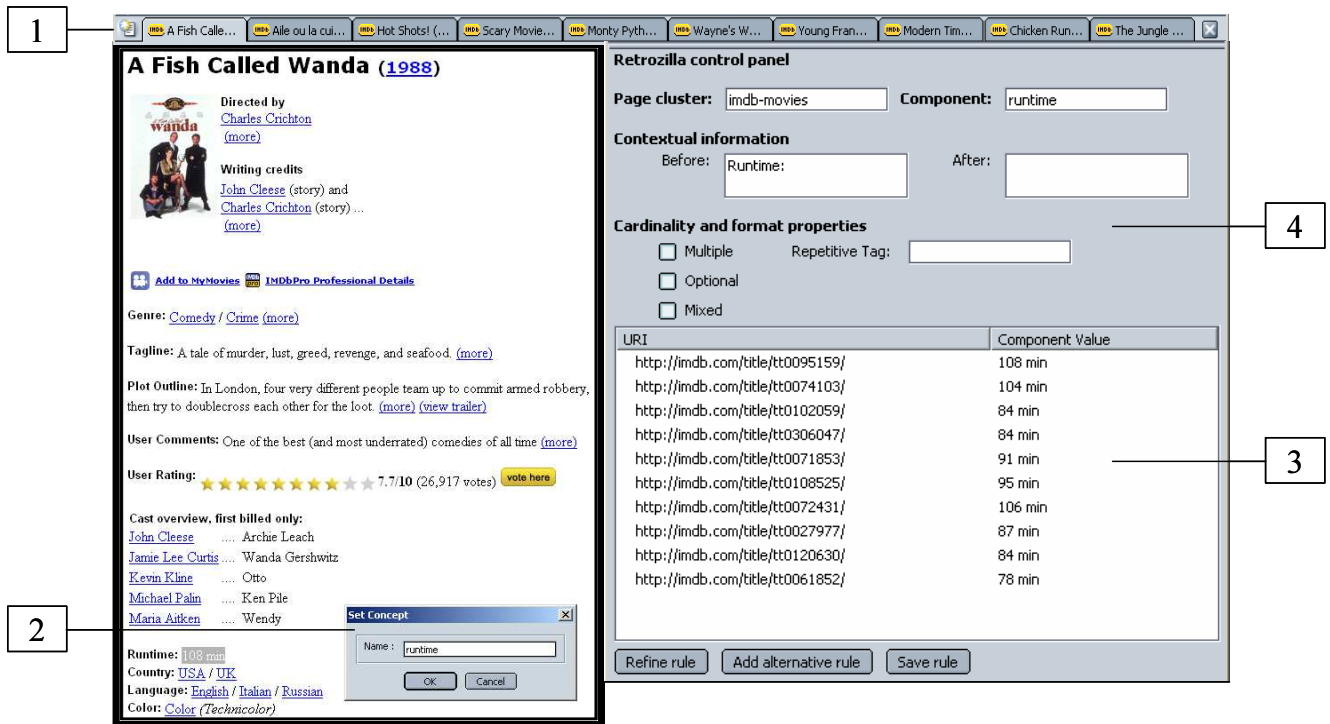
1

IMDb A Fish Calle... IMDb Aile ou la cui... IMDb Hot Shots! (... IMDb Scary Movie... IMDb Monty Pyth... IMDb Wayne's W... IMDb Young Fran... IMDb Modern Tim... IMDb Chicken Run... IMDb The Jungle ...

A Fish Called Wanda (1988)

wanda

Directed by
Charles Crichton
(more)

Writing credits
John Cleese (story) and
Charles Crichton (story) ...
(more)

Add to MyMovies IMDb IMDbPro Professional Details

Genre: Comedy / Crime (more)

Tagline: A tale of murder, lust, greed, revenge, and seafood. (more)

Plot Outline: In London, four very different people team up to commit armed robbery, then try to doublecross each other for the loot. (more) (view trailer)

User Comments: One of the best (and most underrated) comedies of all time (more)

User Rating: 7.7/10 (26,917 votes) vote here

Cast overview, first billed only:

| | |
|---|---|
| John Cleese | .... Archie Leach |
| Jamie Lee Curtis | .... Wanda Gershwitz |
| Kevin Kline | .... Otto |
| Michael Palin | .... Ken Pile |
| Maria Aitken | .... Wendy |

Runtime: 108 min
Country: USA / UK
Language: English / Italian / Russian
Color: Color (Technicolor)

Set Concept
Name : runtime
OK Cancel

2

Retrozilla control panel

Page cluster: imdb-movies Component: runtime

Contextual information
Before: Runtime: After:

Cardinality and format properties
Multiple Repetitive Tag:
Optional
Mixed

4

| URI | Component Value |
|---|---|
| http://imdb.com/title/tt0095159/ | 108 min |
| http://imdb.com/title/tt0074103/ | 104 min |
| http://imdb.com/title/tt0102059/ | 84 min |
| http://imdb.com/title/tt0306047/ | 84 min |
| http://imdb.com/title/tt0071853/ | 91 min |
| http://imdb.com/title/tt0108525/ | 95 min |
| http://imdb.com/title/tt0072431/ | 106 min |
| http://imdb.com/title/tt0027977/ | 87 min |
| http://imdb.com/title/tt0120630/ | 84 min |
| http://imdb.com/title/tt0061852/ | 78 min |

3

Refine rule Add alternative rule Save rule